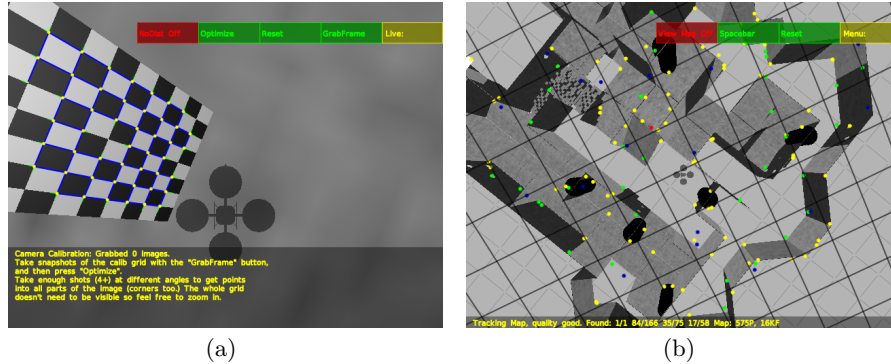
RaDist Off | Optimize | Reset | GrabFrame | Live:

Camera Calibration: Grabbed 0 images.
Take snapshots of the calib grid with the "GrabFrame" button,
and then press "Optimize".
Take enough shots (4+) at different angles to get points
into all parts of the image (corners too.) The whole grid
doesn't need to be visible so feel free to zoom in.

(a)

View Map Off | Spacebar | Reset | Menu:

Tracking Map, quality good. Found: 1/1 84/166 35/75 17/58 Map: 575P, 16KF

(b)